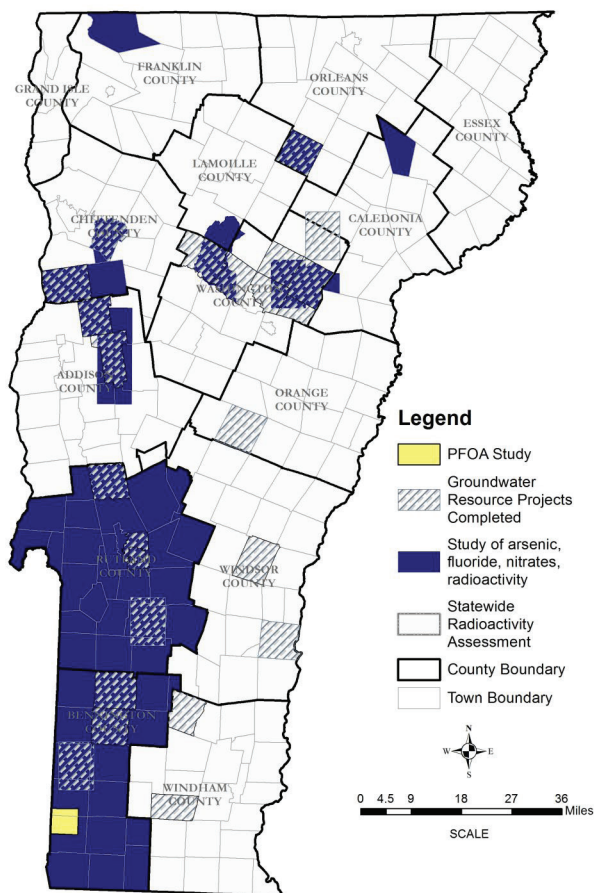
FRANKLIN COUNTY

GRAND ISLE COUNTY

ORLEANS COUNTY

ESSEX COUNTY

LAMOILLE COUNTY

CHITTENDEN COUNTY

CALEDONIA COUNTY

WASHINGTON COUNTY

ADDISON COUNTY

ORANGE COUNTY

RUTLAND COUNTY

WINDSOR COUNTY

BENNINGTON COUNTY

WINDHAM COUNTY

Legend

PFOA Study

Groundwater Resource Projects Completed

Study of arsenic, fluoride, nitrates, radioactivity

Statewide Radioactivity Assessment

County Boundary

Town Boundary

N
W E
S

0 4.5 9 18 27 36 Miles

SCALE